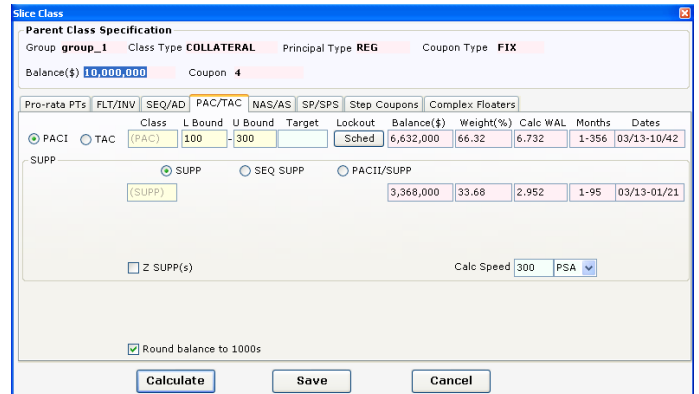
Slice Class

Parent Class Specification

Group group_1 Class Type COLLATERAL Principal Type REG Coupon Type FIX

Balance($) 10,000,000 Coupon 4

Pro-rata PTs | FLT/INV | SEQ/AD | PAC/TAC | NAS/AS | SP/SPS | Step Coupons | Complex Floaters

| | Class | L Bound | U Bound | Target | Lockout | Balance($) | Weight(%) | Calc WAL | Months | Dates |
|---|---|---|---|---|---|---|---|---|---|---|
| PACI TAC | (PAC) | 100 | - 300 | | Sched | 6,632,000 | 66.32 | 6.732 | 1-356 | 03/13-10/42 |

SUPP

SUPP SEQ SUPP PACII/SUPP

| (SUPP) | 3,368,000 | 33.68 | 2.952 | 1-95 | 03/13-01/21 |
|---|---|---|---|---|---|

Z SUPP(s)

Calc Speed 300 PSA

Round balance to 1000s

Calculate Save Cancel